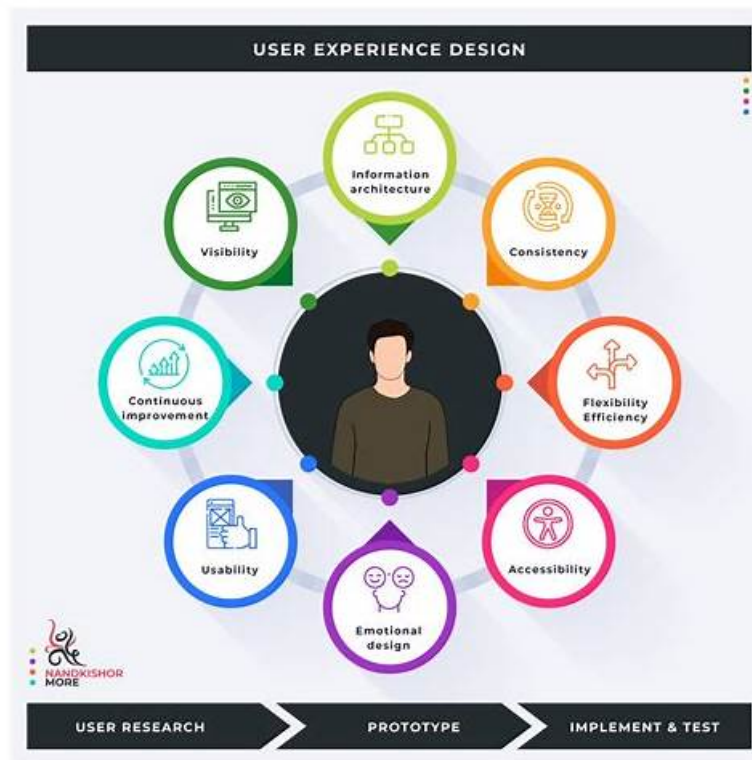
USER EXPERIENCE DESIGN

Information architecture

Consistency

Flexibility Efficiency

Accessibility

Emotional design

Usability

Continuous improvement

Visibility

NANDKISHOR MORE

USER RESEARCH

PROTOTYPE

IMPLEMENT & TEST